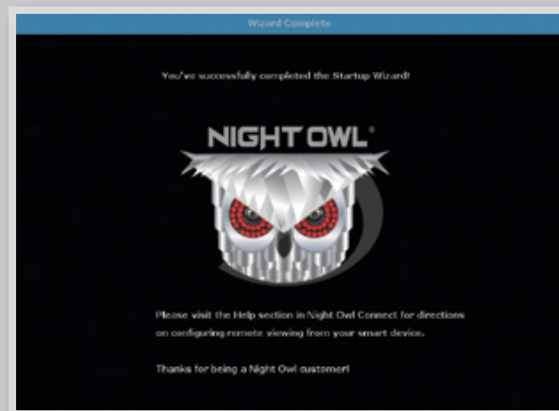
Wizard Complete

You've successfully completed the Startup Wizard!

NIGHT OWL®

Please visit the Help section in Night Owl Connect for directions on configuring remote viewing from your smart device.

Thanks for being a Night Owl customer!